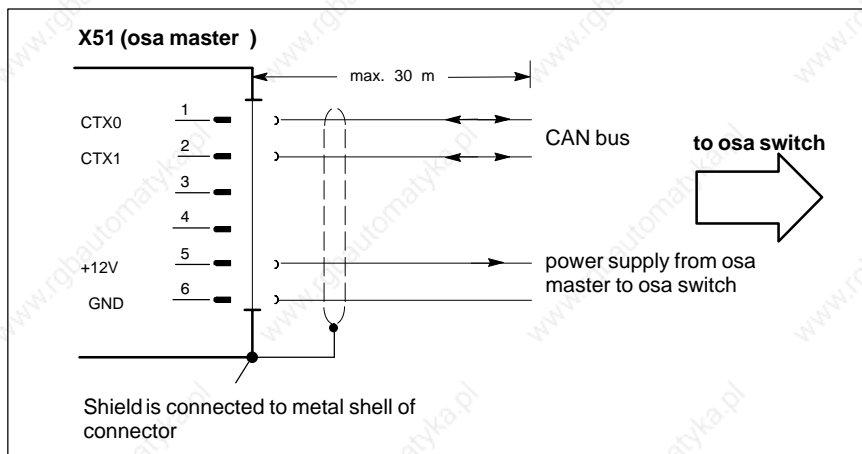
X51 (osa master )

max. 30 m

CTX0 1

CTX1 2

3

4

+12V 5

GND 6

CAN bus

to osa switch

power supply from osa master to osa switch

Shield is connected to metal shell of connector

www.rgbautomatyka.pl